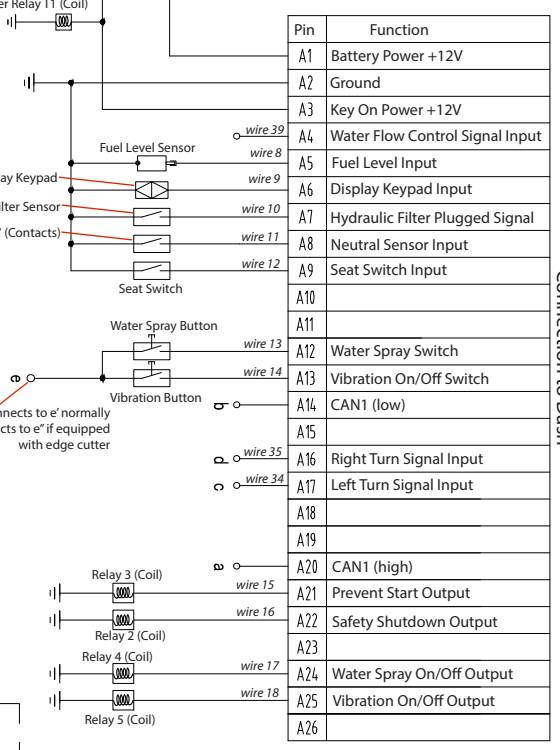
er Relay 11 (Coil)

| Pin | Function |
|---|---|
| A1 | Battery Power +12V |
| A2 | Ground |
| A3 | Key On Power +12V |
| A4 | Water Flow Control Signal Input |
| A5 | Fuel Level Input |
| A6 | Display Keypad Input |
| A7 | Hydraulic Filter Plugged Signal |
| A8 | Neutral Sensor Input |
| A9 | Seat Switch Input |
| A10 | |
| A11 | |
| A12 | Water Spray Switch |
| A13 | Vibration On/Off Switch |
| A14 | CAN1 (low) |
| A15 | |
| A16 | Right Turn Signal Input |
| A17 | Left Turn Signal Input |
| A18 | |
| A19 | |
| A20 | CAN1 (high) |
| A21 | Prevent Start Output |
| A22 | Safety Shutdown Output |
| A23 | |
| A24 | Water Spray On/Off Output |
| A25 | Vibration On/Off Output |
| A26 | |

wire 39
Fuel Level Sensor
wire 8
ay Keypad
wire 9
lter Sensor
wire 10
(Contacts)
wire 11
wire 12
Seat Switch
Water Spray Button
wire 13
e
wire 14
Vibration Button
nnects to e' normally
cts to e" if equipped
with edge cutter
b
wire 35
d
wire 34
c
a
Relay 3 (Coil)
wire 15
wire 16
Relay 2 (Coil)
Relay 4 (Coil)
wire 17
wire 18
Relay 5 (Coil)

Connection to Dash